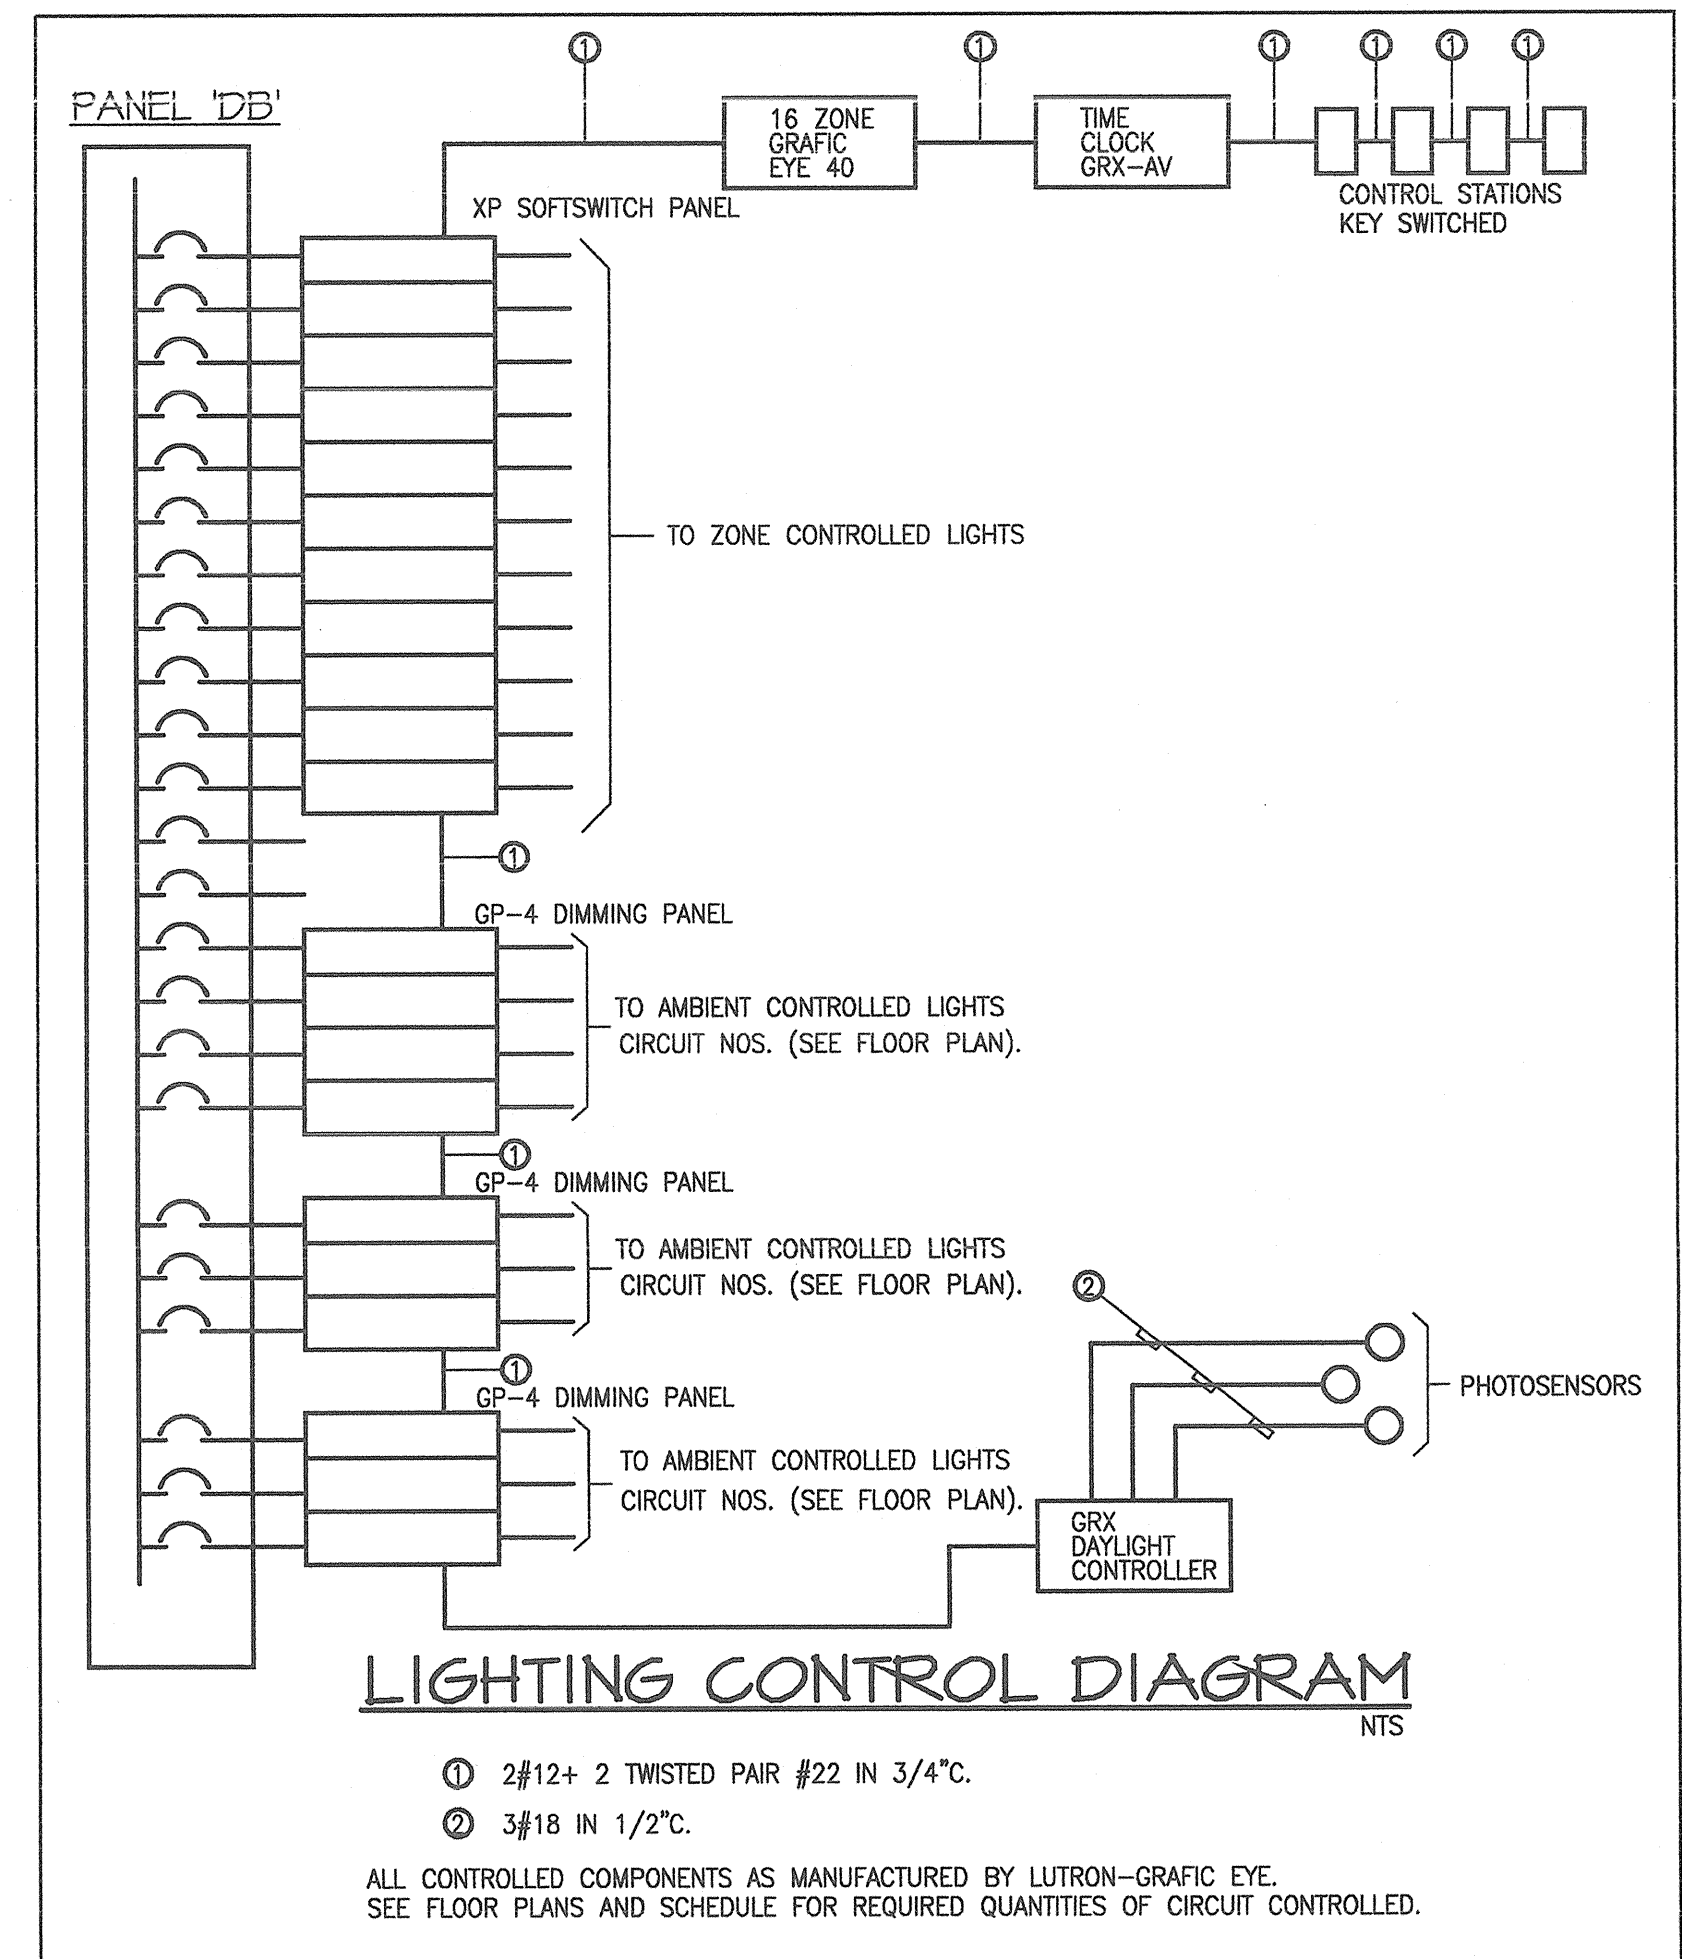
PANEL 'DB'

①

16 ZONE GRAFIC EYE 40

①

TIME CLOCK GRX–AV

① ① ① ①

CONTROL STATIONS KEY SWITCHED

XP SOFTSWITCH PANEL

TO ZONE CONTROLLED LIGHTS

①

GP–4 DIMMING PANEL

TO AMBIENT CONTROLLED LIGHTS CIRCUIT NOS. (SEE FLOOR PLAN).

①

GP–4 DIMMING PANEL

TO AMBIENT CONTROLLED LIGHTS CIRCUIT NOS. (SEE FLOOR PLAN).

②

PHOTOSENSORS

①

GP–4 DIMMING PANEL

TO AMBIENT CONTROLLED LIGHTS CIRCUIT NOS. (SEE FLOOR PLAN).

GRX DAYLIGHT CONTROLLER

LIGHTING CONTROL DIAGRAM

NTS

① 2#12+ 2 TWISTED PAIR #22 IN 3/4"C.

② 3#18 IN 1/2"C.

ALL CONTROLLED COMPONENTS AS MANUFACTURED BY LUTRON–GRAFIC EYE.
SEE FLOOR PLANS AND SCHEDULE FOR REQUIRED QUANTITIES OF CIRCUIT CONTROLLED.